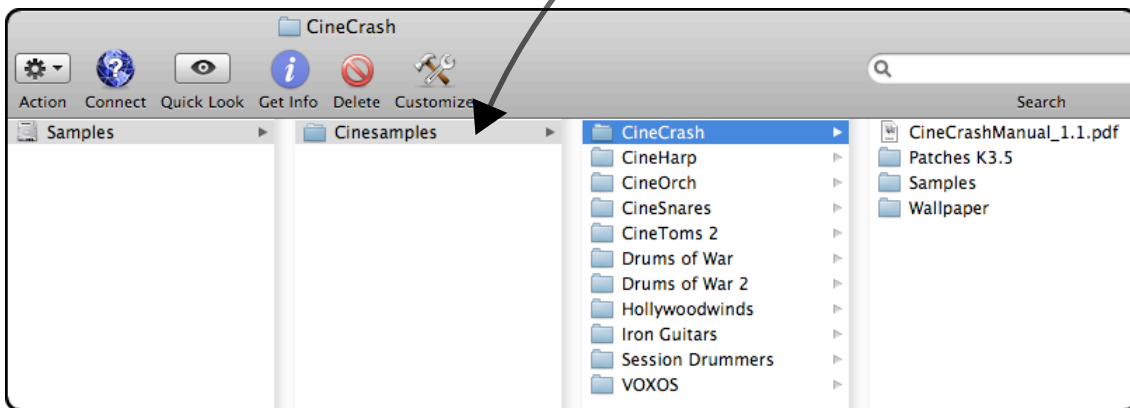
CineCrash

Action Connect Quick Look Get Info Delete Customize

Search

Samples

Cinesamples

CineCrash
CineHarp
CineOrch
CineSnares
CineToms 2
Drums of War
Drums of War 2
Hollywoodwinds
Iron Guitars
Session Drummers
VOXOS

CineCrashManual_1.1.pdf
Patches K3.5
Samples
Wallpaper